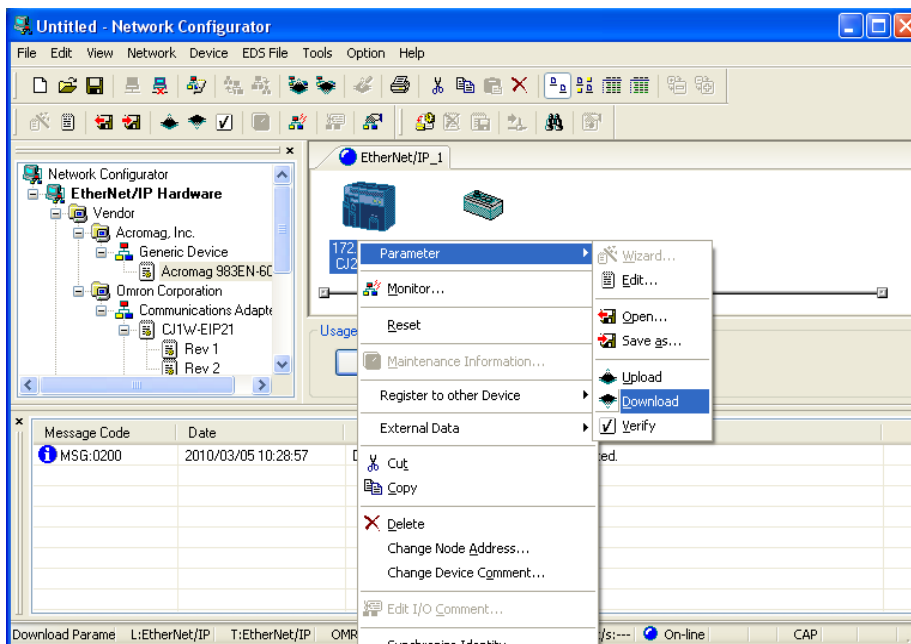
Untitled - Network Configurator

File Edit View Network Device EDS File Tools Option Help

Network Configurator
EtherNet/IP Hardware
Vendor
Acromag, Inc.
Generic Device
Acromag 983EN-6C
Omron Corporation
Communications Adapte
CJ1W-EIP21
Rev 1
Rev 2

EtherNet/IP_1

172.
CJ2

Usage

Parameter
Monitor...
Reset
Maintenance Information...
Register to other Device
External Data
Cut
Copy
Delete
Change Node Address...
Change Device Comment...
Edit I/O Comment...
Synchronize Identity

Wizard...
Edit...
Open...
Save as...
Upload
Download
Verify

| Message Code | Date |
|---|---|
| MSG:0200 | 2010/03/05 10:28:57 |

D
ted.

Download Parame L:EtherNet/IP T:EtherNet/IP OMR /s:--- On-line CAP